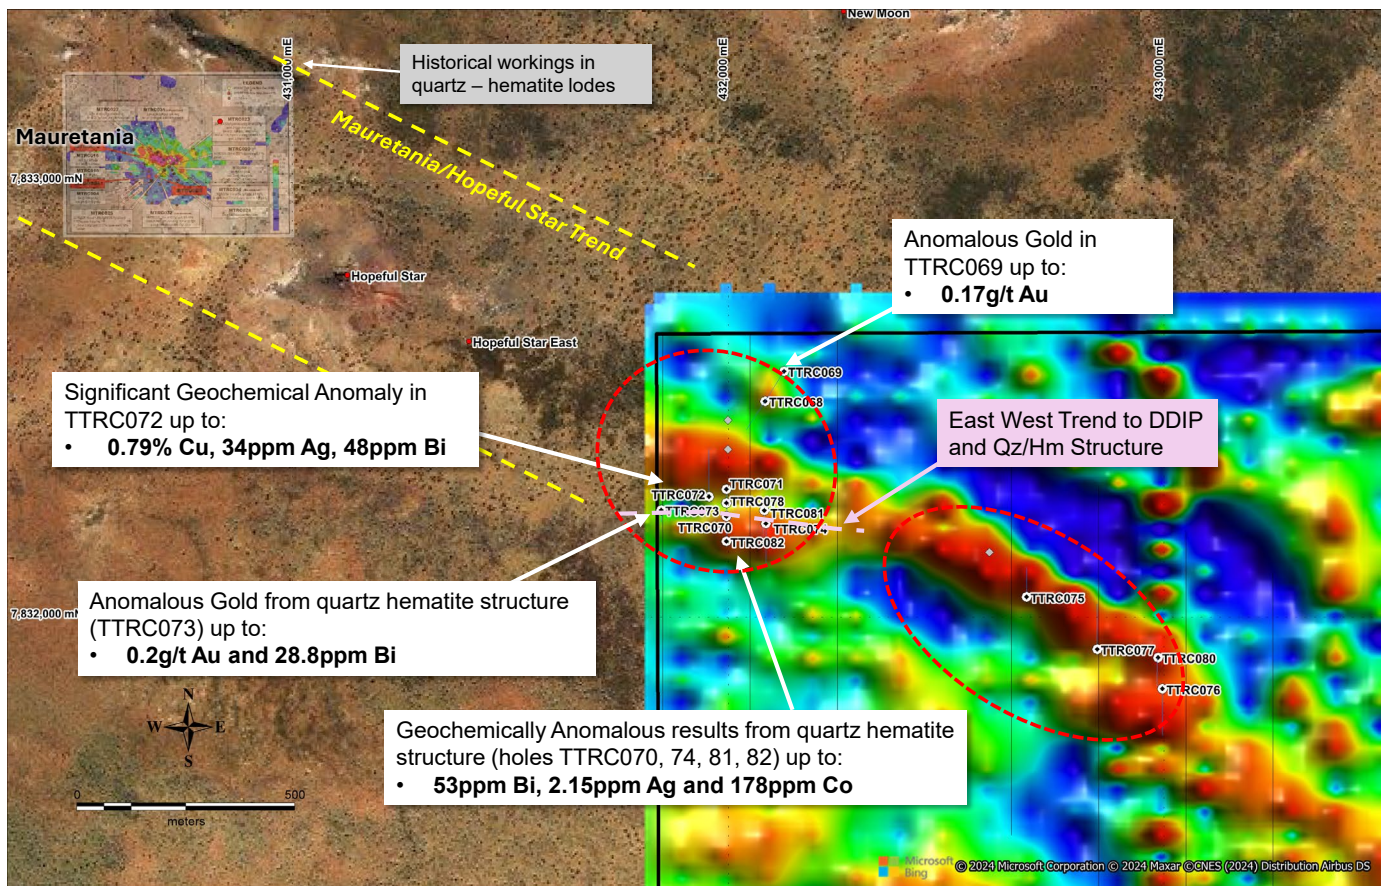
New Moon

431,000 mE

432,000 mE

433,000 mE

Historical workings in quartz – hematite lodes

Mauretania

7,833,000 mN

Mauretania/Hopeful Star Trend

Anomalous Gold in TTRC069 up to:
• 0.17g/t Au

Hopeful Star

Hopeful Star East

TTRC069

TTRC068

Significant Geochemical Anomaly in TTRC072 up to:
• 0.79% Cu, 34ppm Ag, 48ppm Bi

East West Trend to DDIP and Qz/Hm Structure

TTRC071

TTRC072

TTRC078

TTRC073

TTRC081

TTRC070

TTRC074

TTRC082

TTRC075

7,832,000 mN

Anomalous Gold from quartz hematite structure (TTRC073) up to:
• 0.2g/t Au and 28.8ppm Bi

TTRC077

TTRC080

TTRC076

N

W

E

S

0

500

meters

Geochemically Anomalous results from quartz hematite structure (holes TTRC070, 74, 81, 82) up to:
• 53ppm Bi, 2.15ppm Ag and 178ppm Co

Microsoft Bing

© 2024 Microsoft Corporation © 2024 Maxar ©CNES (2024) Distribution Airbus DS